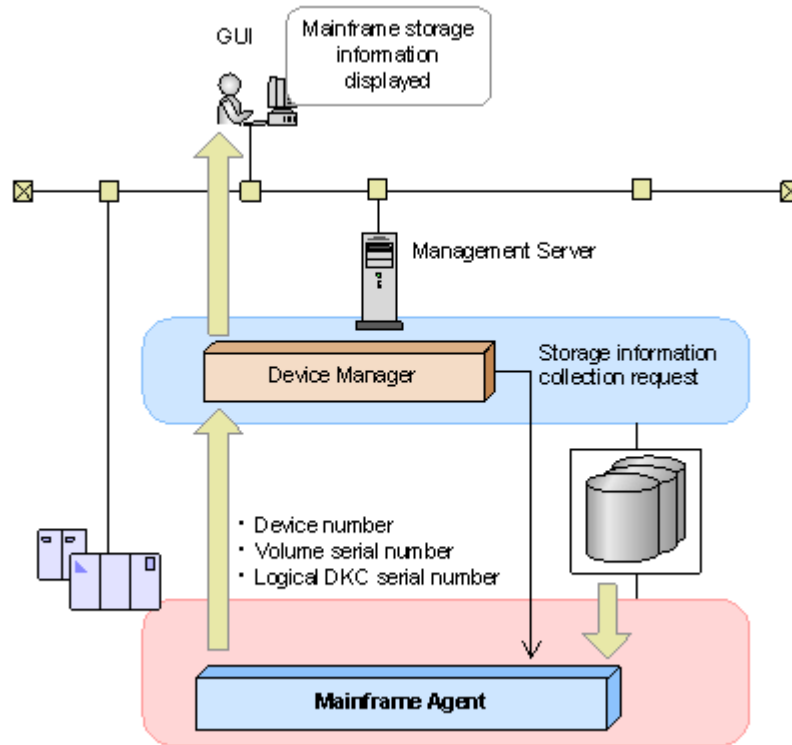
GUI

Mainframe storage information displayed

Management Server

Device Manager

Storage information collection request

・Device number
・Volume serial number
・Logical DKC serial number

Mainframe Agent